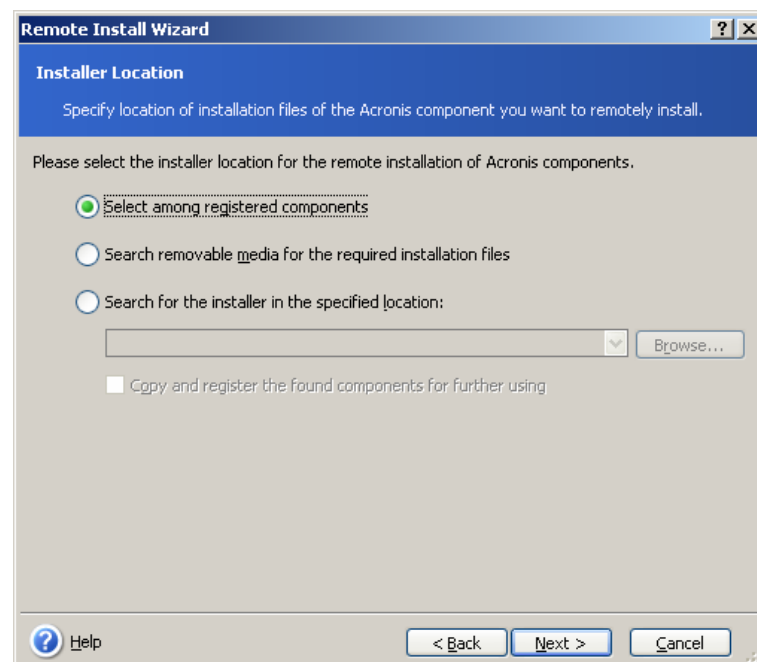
Remote Install Wizard

? X

Installer Location

Specify location of installation files of the Acronis component you want to remotely install.

Please select the installer location for the remote installation of Acronis components.

Select among registered components

Search removable media for the required installation files

Search for the installer in the specified location:

Browse...

Copy and register the found components for further using

Help

< Back

Next >

Cancel